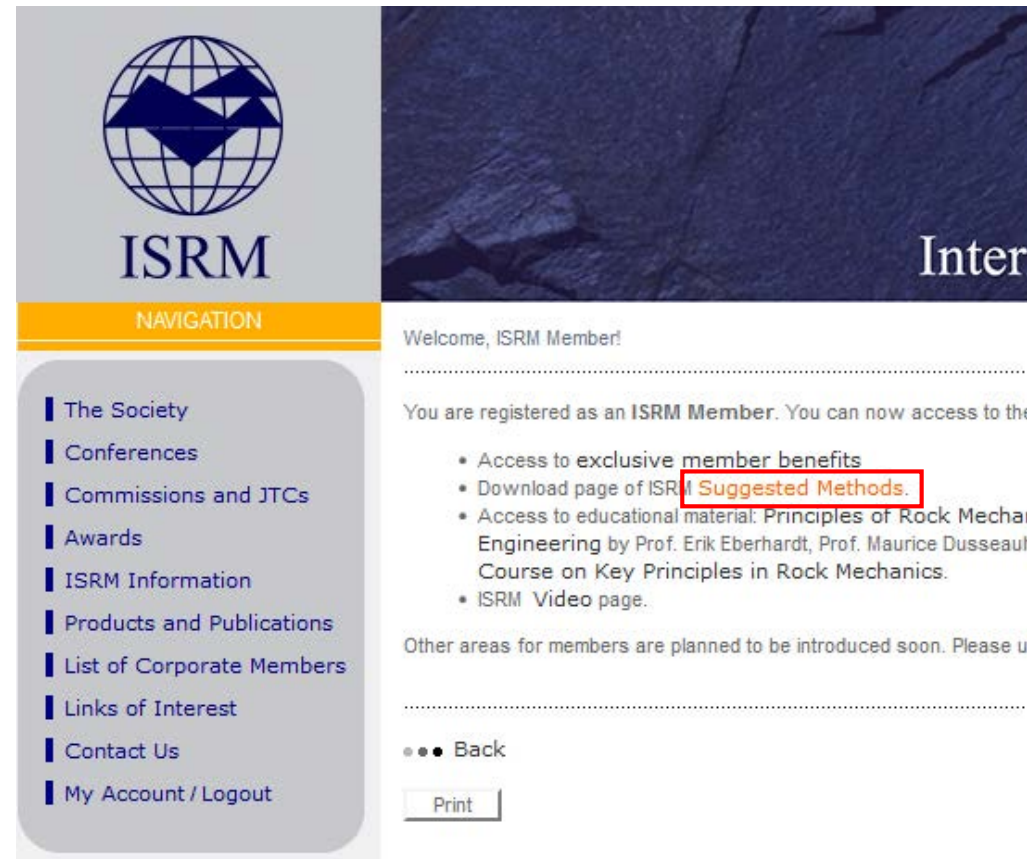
ISRM

Inter

NAVIGATION

The Society
Conferences
Commissions and JTCs
Awards
ISRM Information
Products and Publications
List of Corporate Members
Links of Interest
Contact Us
My Account / Logout

Welcome, ISRM Member!

You are registered as an **ISRM Member**. You can now access to the

- Access to exclusive member benefits
- Download page of ISRM Suggested Methods.
- Access to educational material: Principles of Rock Mechar Engineering by Prof. Erik Eberhardt, Prof. Maurice Dusseaul Course on Key Principles in Rock Mechanics.
- ISRM Video page.

Other areas for members are planned to be introduced soon. Please u

Back

Print